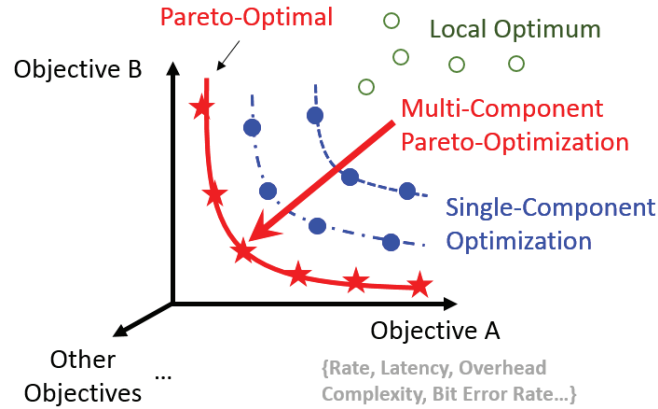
Pareto-Optimal

Local Optimum

Objective B

Multi-Component Pareto-Optimization

Single-Component Optimization

Objective A

Other Objectives ...

{Rate, Latency, Overhead Complexity, Bit Error Rate...}